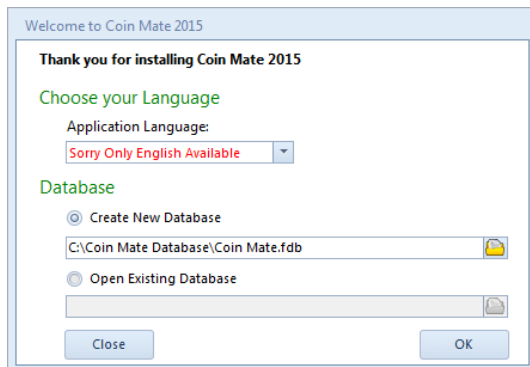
Welcome to Coin Mate 2015

Thank you for installing Coin Mate 2015

Choose your Language

Application Language:

Sorry Only English Available

Database

Create New Database

C:\Coin Mate Database\Coin Mate.fdb

Open Existing Database

Close

OK